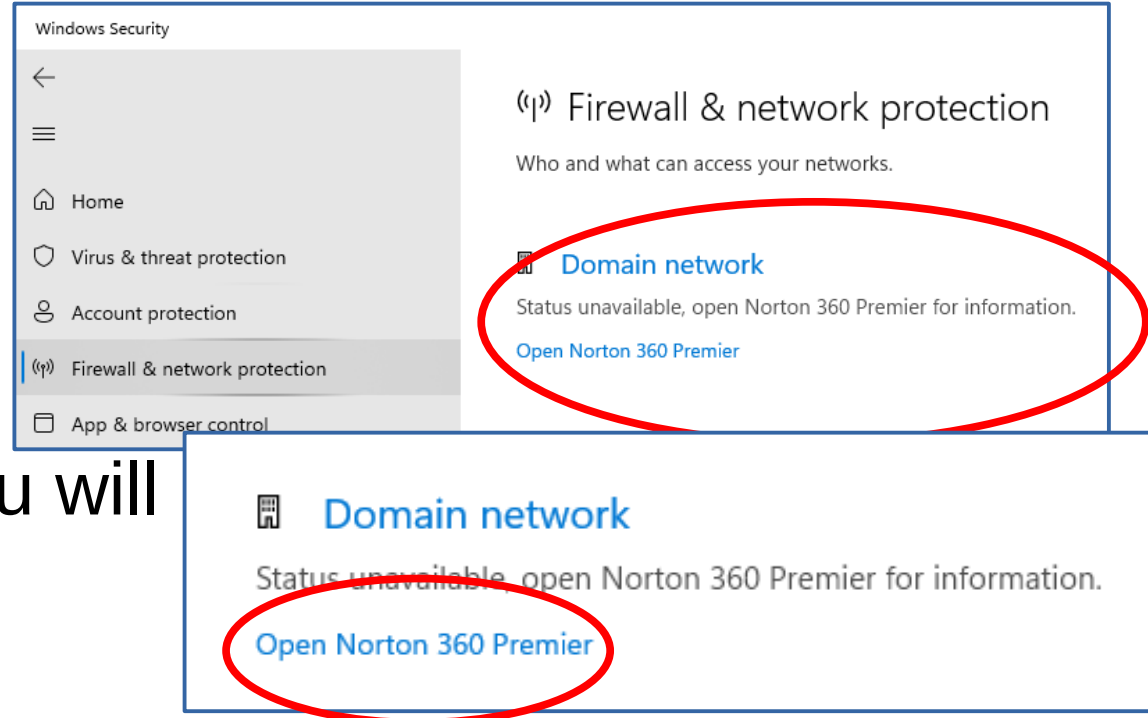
Windows Security

Home

Virus & threat protection

Account protection

Firewall & network protection

App & browser control

Firewall & network protection

Who and what can access your networks.

Domain network

Status unavailable, open Norton 360 Premier for information.

Open Norton 360 Premier

u will

Domain network

Status unavailable, open Norton 360 Premier for information.

Open Norton 360 Premier